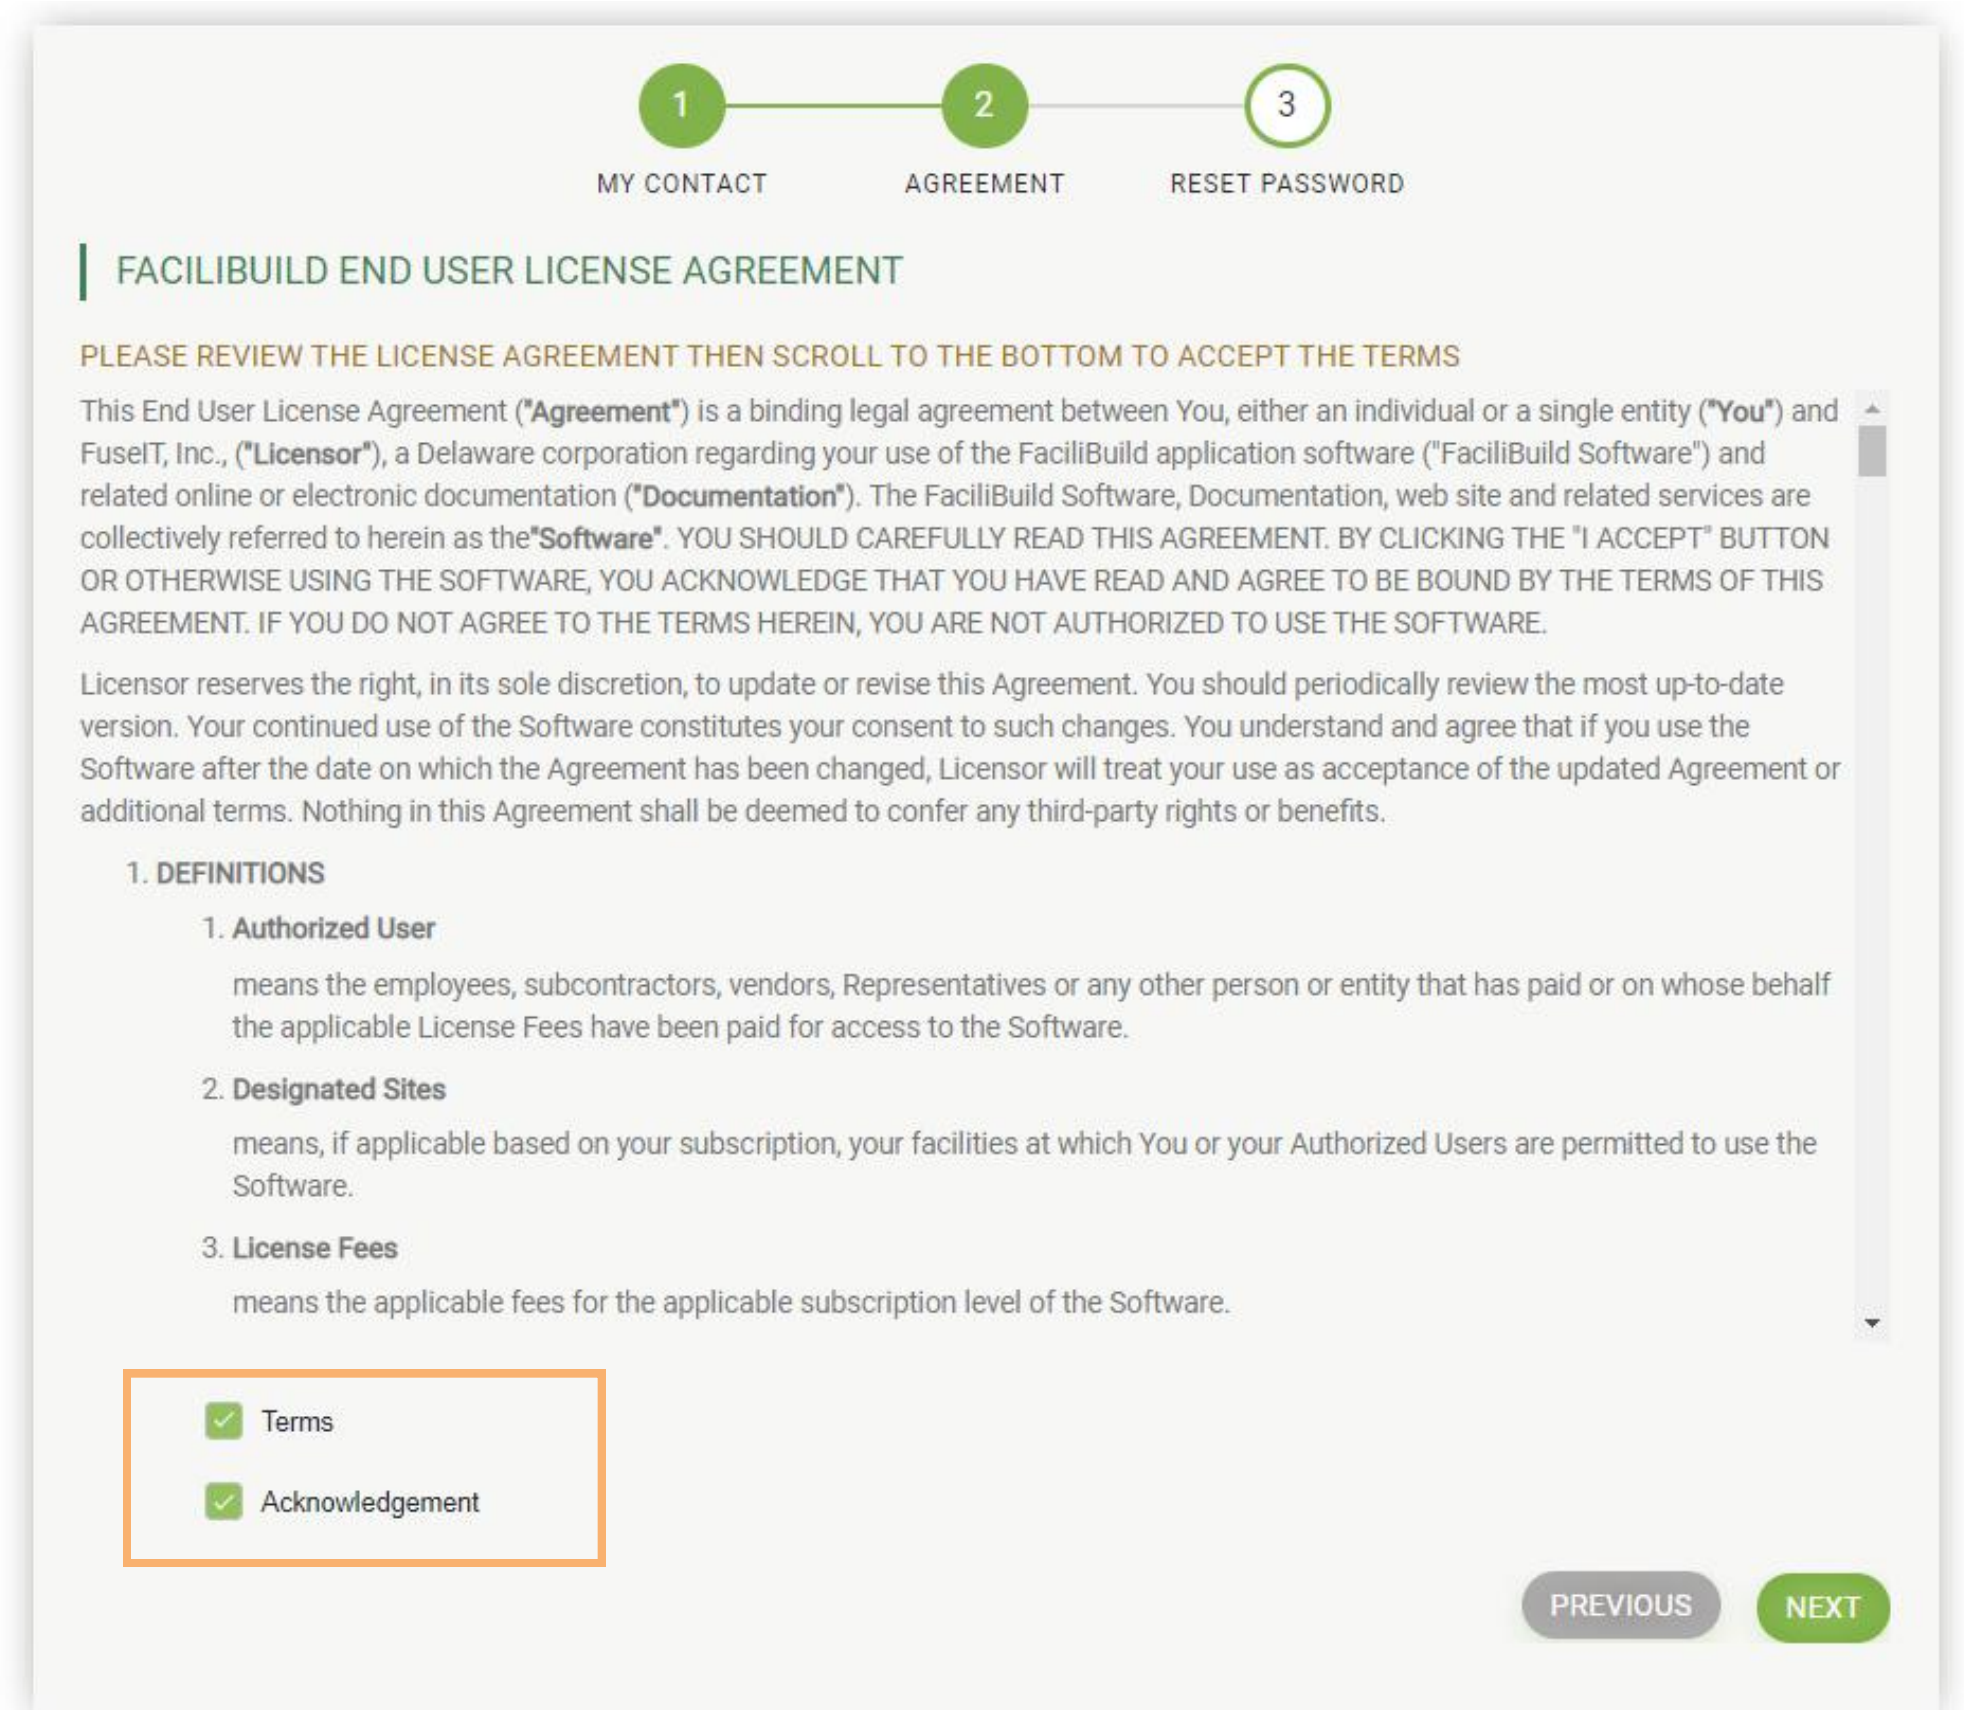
1
MY CONTACT

2
AGREEMENT

3
RESET PASSWORD

FACILIBUILD END USER LICENSE AGREEMENT

PLEASE REVIEW THE LICENSE AGREEMENT THEN SCROLL TO THE BOTTOM TO ACCEPT THE TERMS

This End User License Agreement ("Agreement") is a binding legal agreement between You, either an individual or a single entity ("You") and FuseIT, Inc., ("Licensor"), a Delaware corporation regarding your use of the FaciliBuild application software ("FaciliBuild Software") and related online or electronic documentation ("Documentation"). The FaciliBuild Software, Documentation, web site and related services are collectively referred to herein as the"Software". YOU SHOULD CAREFULLY READ THIS AGREEMENT. BY CLICKING THE "I ACCEPT" BUTTON OR OTHERWISE USING THE SOFTWARE, YOU ACKNOWLEDGE THAT YOU HAVE READ AND AGREE TO BE BOUND BY THE TERMS OF THIS AGREEMENT. IF YOU DO NOT AGREE TO THE TERMS HEREIN, YOU ARE NOT AUTHORIZED TO USE THE SOFTWARE.

Licensor reserves the right, in its sole discretion, to update or revise this Agreement. You should periodically review the most up-to-date version. Your continued use of the Software constitutes your consent to such changes. You understand and agree that if you use the Software after the date on which the Agreement has been changed, Licensor will treat your use as acceptance of the updated Agreement or additional terms. Nothing in this Agreement shall be deemed to confer any third-party rights or benefits.

1. DEFINITIONS

1. Authorized User

means the employees, subcontractors, vendors, Representatives or any other person or entity that has paid or on whose behalf the applicable License Fees have been paid for access to the Software.

2. Designated Sites

means, if applicable based on your subscription, your facilities at which You or your Authorized Users are permitted to use the Software.

3. License Fees

means the applicable fees for the applicable subscription level of the Software.

Terms

Acknowledgement

PREVIOUS

NEXT